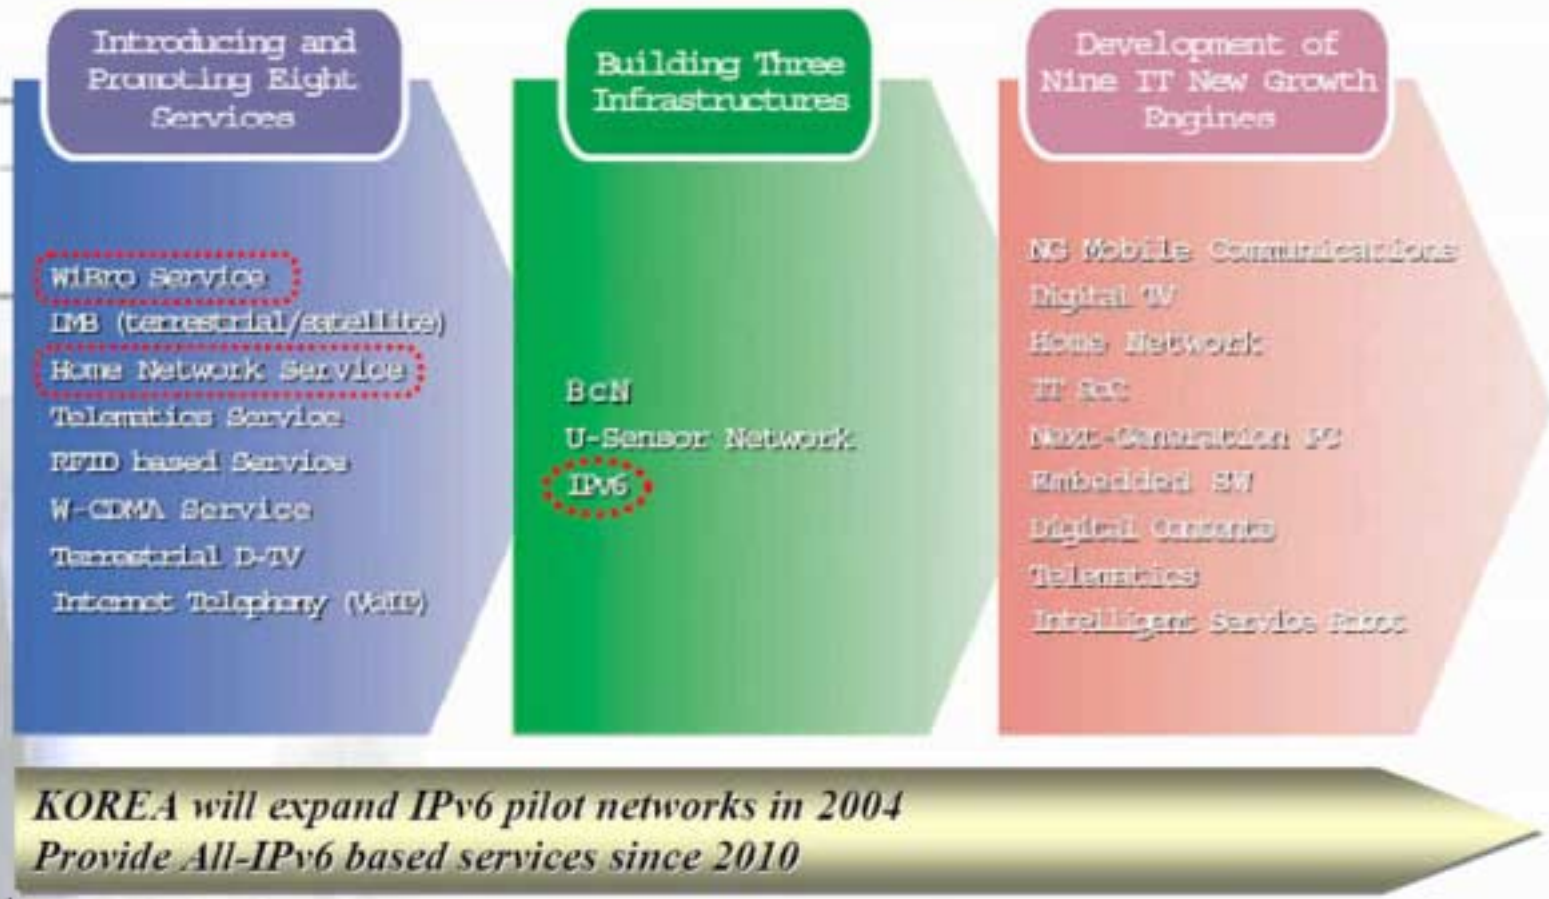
Introducing and Promoting Eight Services

WiBro Service
DMB (terrestrial/satellite)
Home Network Service
Telematics Service
RFID based Service
W-CDMA Service
Terrestrial D-TV
Internet Telephony (VoIP)

Building Three Infrastructures

BcN
U-Sensor Network
IPv6

Development of Nine IT New Growth Engines

NG Mobile Communications
Digital TV
Home Network
IT SoC
Next-Generation PC
Embedded SW
Digital Contents
Telematics
Intelligent Service Robot

KOREA will expand IPv6 pilot networks in 2004
Provide All-IPv6 based services since 2010